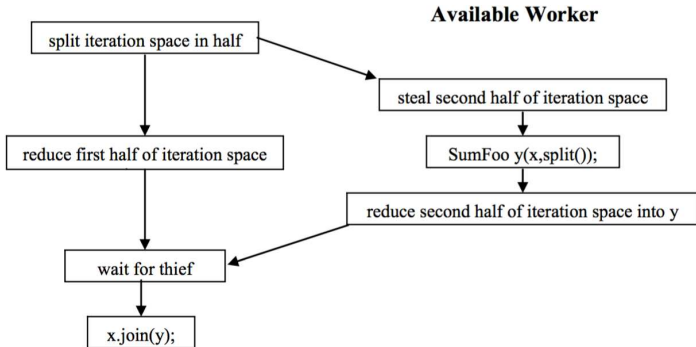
Available Worker

split iteration space in half

steal second half of iteration space

reduce first half of iteration space

SumFoo y(x,split());

reduce second half of iteration space into y

wait for thief

x.join(y);